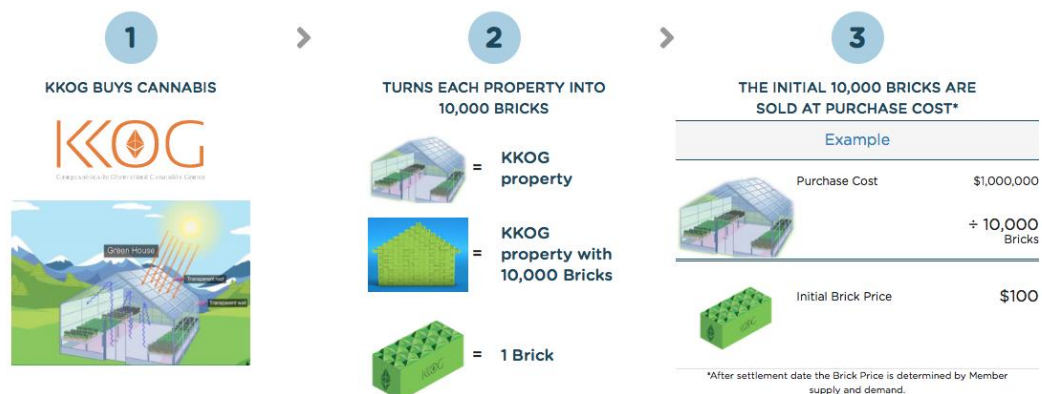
1

KKOG BUYS CANNABIS

KKOG

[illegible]

Green House

Transparent roof

Transparent wall

2

TURNS EACH PROPERTY INTO 10,000 BRICKS

= KKOG property

= KKOG property with 10,000 Bricks

= 1 Brick

3

THE INITIAL 10,000 BRICKS ARE SOLD AT PURCHASE COST*

Example

Purchase Cost $1,000,000

÷ 10,000 Bricks

Initial Brick Price $100

*After settlement date the Brick Price is determined by Member supply and demand.